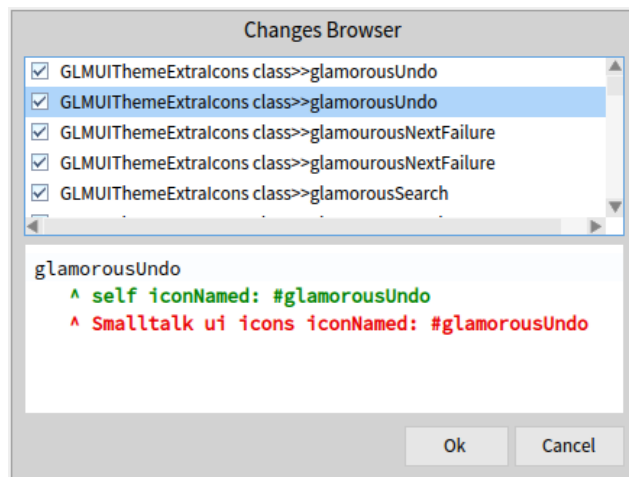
Changes Browser

GLMUIThemeExtraIcons class>>glamorousUndo
GLMUIThemeExtraIcons class>>glamorousUndo
GLMUIThemeExtraIcons class>>glamourousNextFailure
GLMUIThemeExtraIcons class>>glamourousNextFailure
GLMUIThemeExtraIcons class>>glamorousSearch
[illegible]

glamorousUndo
^ self iconNamed: #glamorousUndo
^ Smalltalk ui icons iconNamed: #glamorousUndo

Ok
Cancel